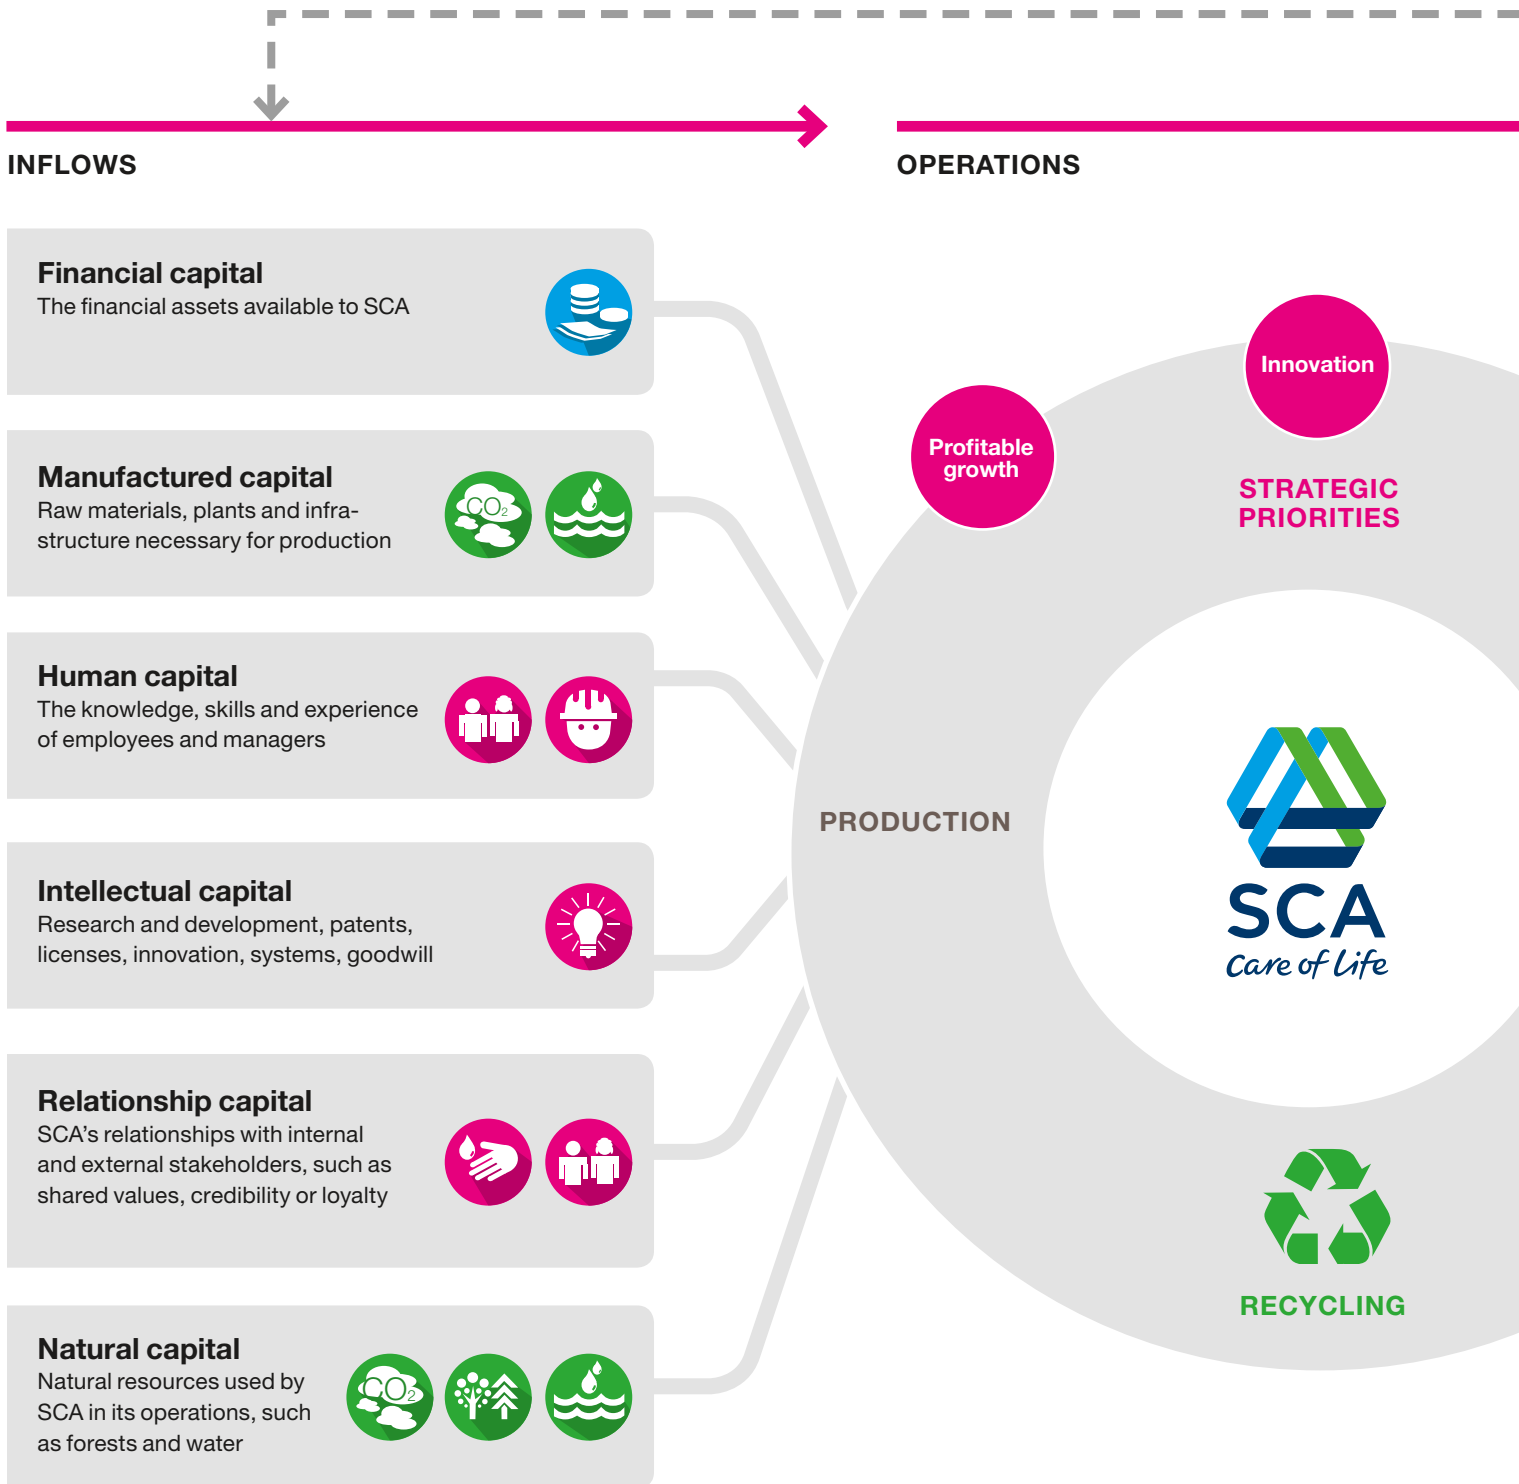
INFLOWS

OPERATIONS

Financial capital
The financial assets available to SCA

Manufactured capital
Raw materials, plants and infrastructure necessary for production

$CO_2$

Human capital
The knowledge, skills and experience of employees and managers

Intellectual capital
Research and development, patents, licenses, innovation, systems, goodwill

Relationship capital
SCA's relationships with internal and external stakeholders, such as shared values, credibility or loyalty

Natural capital
Natural resources used by SCA in its operations, such as forests and water

$CO_2$

Innovation

Profitable growth

STRATEGIC PRIORITIES

PRODUCTION

SCA
Care of Life

RECYCLING